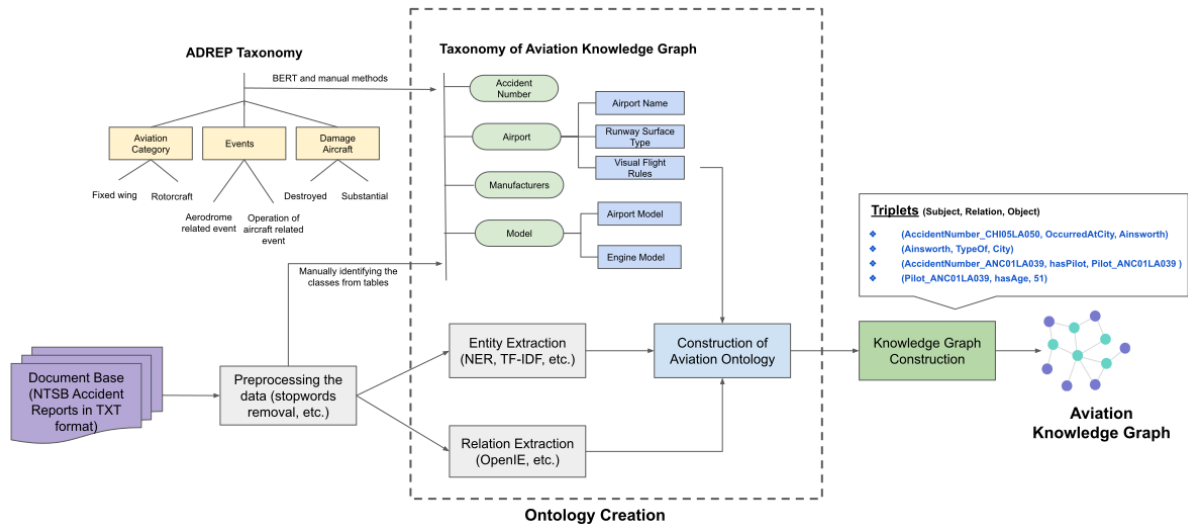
ADREP Taxonomy

BERT and manual methods

Aviation Category

Events

Damage Aircraft

Fixed wing

Rotorcraft

Aerodrome related event

Operation of aircraft related event

Destroyed

Substantial

Taxonomy of Aviation Knowledge Graph

Accident Number

Airport

Airport Name

Runway Surface Type

Visual Flight Rules

Manufacturers

Model

Airport Model

Engine Model

Manually identifying the classes from tables

Triplets (Subject, Relation, Object)

❖ (AccidentNumber_CHI05LA050, OccurredAtCity, Ainsworth)
❖ (Ainsworth, TypeOf, City)
❖ (AccidentNumber_ANC01LA039, hasPilot, Pilot_ANC01LA039 )
❖ (Pilot_ANC01LA039, hasAge, 51)

Document Base (NTSB Accident Reports in TXT format)

Preprocessing the data (stopwords removal, etc.)

Entity Extraction (NER, TF-IDF, etc.)

Relation Extraction (OpenIE, etc.)

Construction of Aviation Ontology

Knowledge Graph Construction

Aviation Knowledge Graph

Ontology Creation